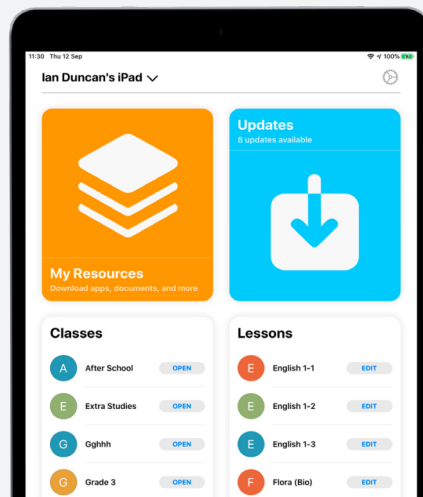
11:30 Thu 12 Sep
100%

Ian Duncan's iPad

My Resources
Download apps, documents, and more

Updates
8 updates available

Classes

A After School OPEN

E Extra Studies OPEN

G Gghhh OPEN

G Grade 3 OPEN

Lessons

E English 1-1 EDIT

E English 1-2 EDIT

E English 1-3 EDIT

F Flora (Bio) EDIT